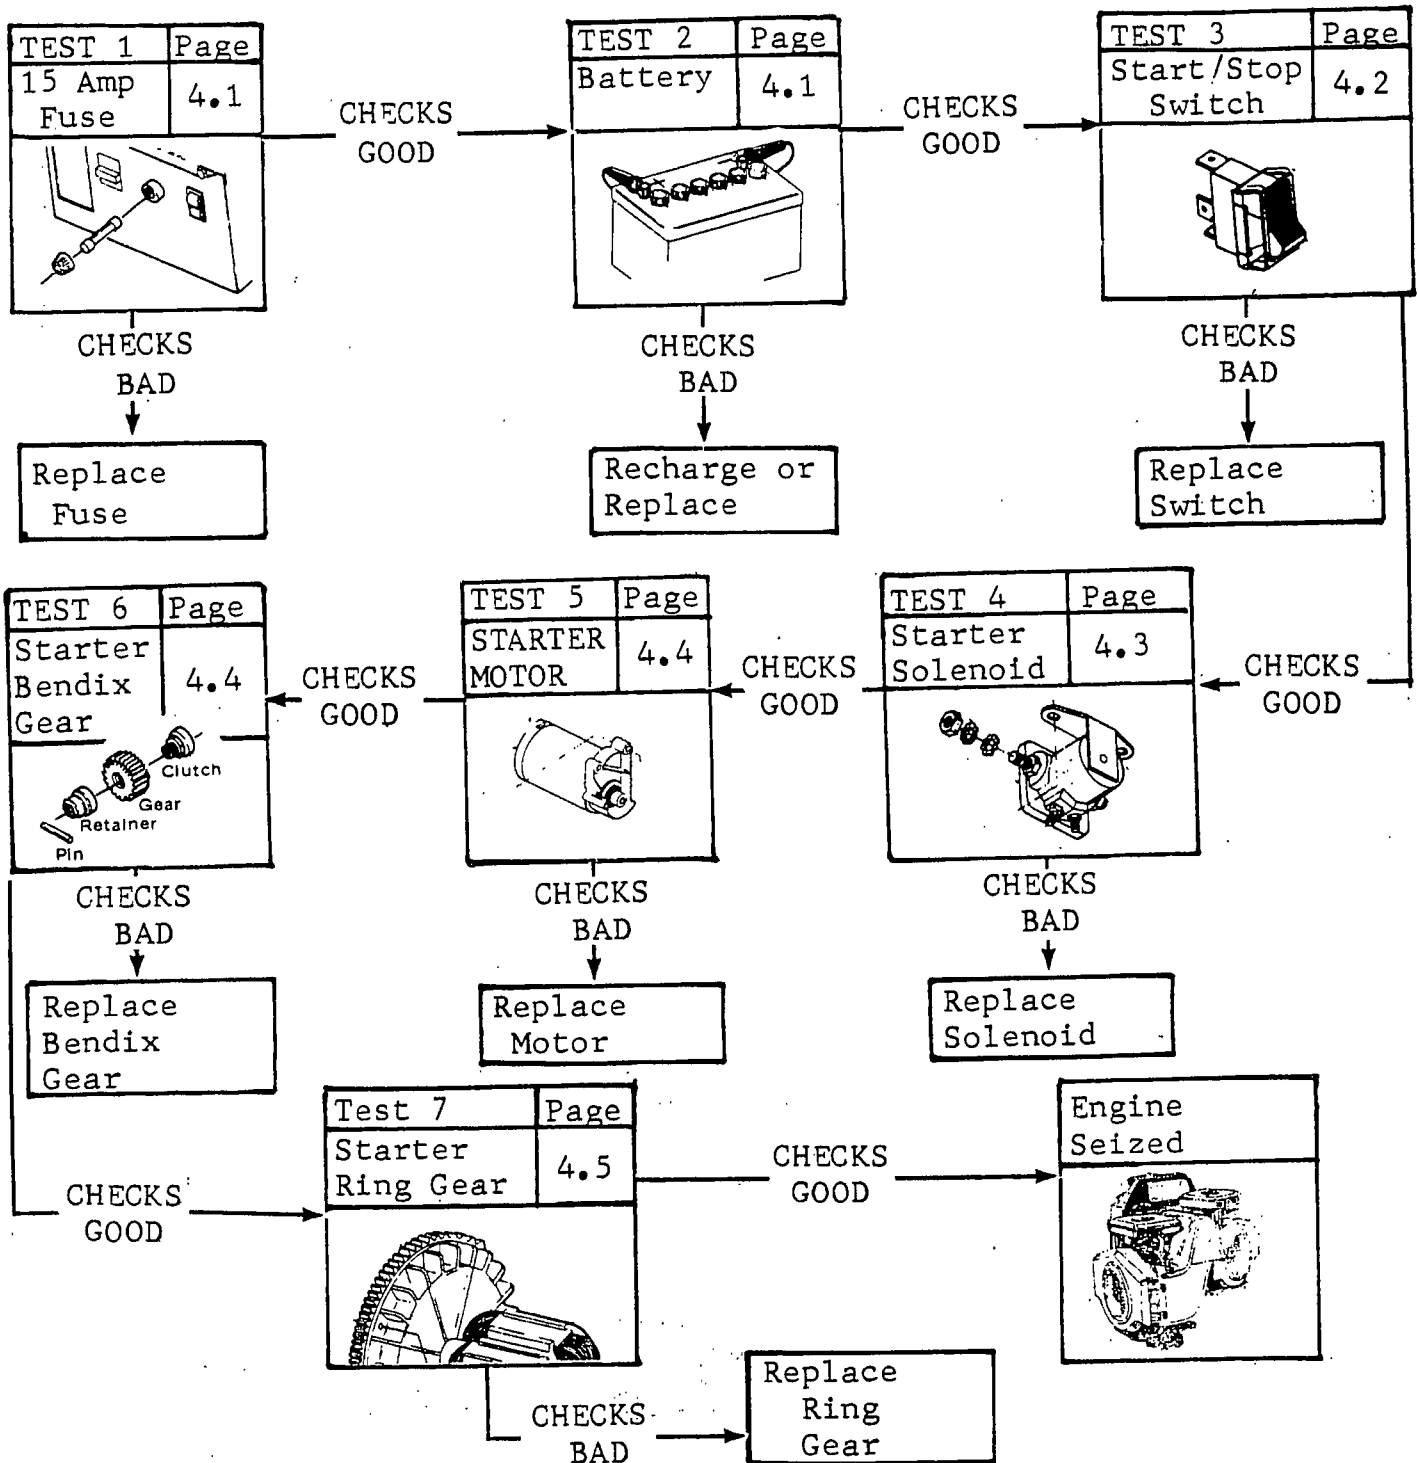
| TEST 1 | Page |
|---|---|
| 15 Amp Fuse | 4.1 |

CHECKS GOOD

| TEST 2 | Page |
|---|---|
| Battery | 4.1 |

CHECKS GOOD

| TEST 3 | Page |
|---|---|
| Start/Stop Switch | 4.2 |

CHECKS BAD

Replace Fuse

CHECKS BAD

Recharge or Replace

CHECKS BAD

Replace Switch

| TEST 6 | Page |
|---|---|
| Starter Bendix Gear | 4.4 |

Clutch
Gear
Retainer
Pin

CHECKS GOOD

| TEST 5 | Page |
|---|---|
| STARTER MOTOR | 4.4 |

CHECKS GOOD

| TEST 4 | Page |
|---|---|
| Starter Solenoid | 4.3 |

CHECKS GOOD

CHECKS BAD

Replace Bendix Gear

CHECKS BAD

Replace Motor

CHECKS BAD

Replace Solenoid

CHECKS GOOD

| Test 7 | Page |
|---|---|
| Starter Ring Gear | 4.5 |

CHECKS GOOD

Engine Seized

CHECKS BAD

Replace Ring Gear